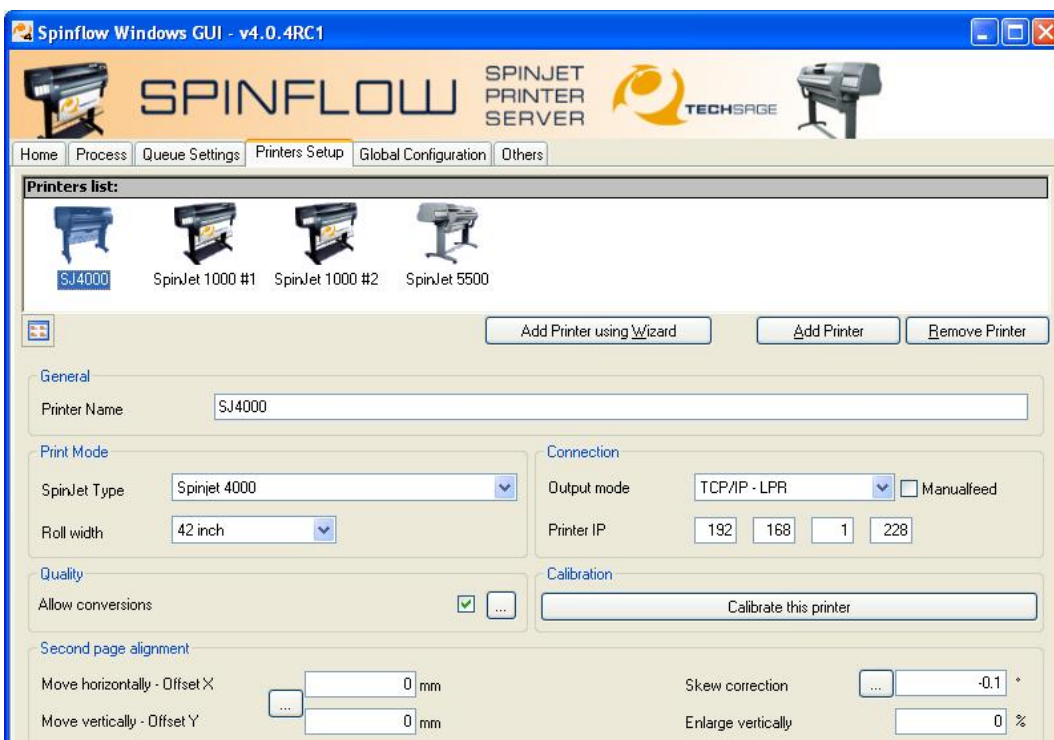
Spinflow Windows GUI - v4.0.4RC1

SPINFLOW SPINJET PRINTER SERVER TECHSAGE

Home | Process | Queue Settings | Printers Setup | Global Configuration | Others

Printers list:

SJ4000 SpinJet 1000 #1 SpinJet 1000 #2 SpinJet 5500

Add Printer using Wizard | Add Printer | Remove Printer

General
Printer Name SJ4000

Print Mode
SpinJet Type Spinjet 4000
Roll width 42 inch

Connection
Output mode TCP/IP - LPR Manualfeed
Printer IP 192 168 1 228

Quality
Allow conversions ...

Calibration
Calibrate this printer

Second page alignment
Move horizontally - Offset X ... 0 mm
Move vertically - Offset Y 0 mm
Skew correction ... -0.1 °
Enlarge vertically 0 %